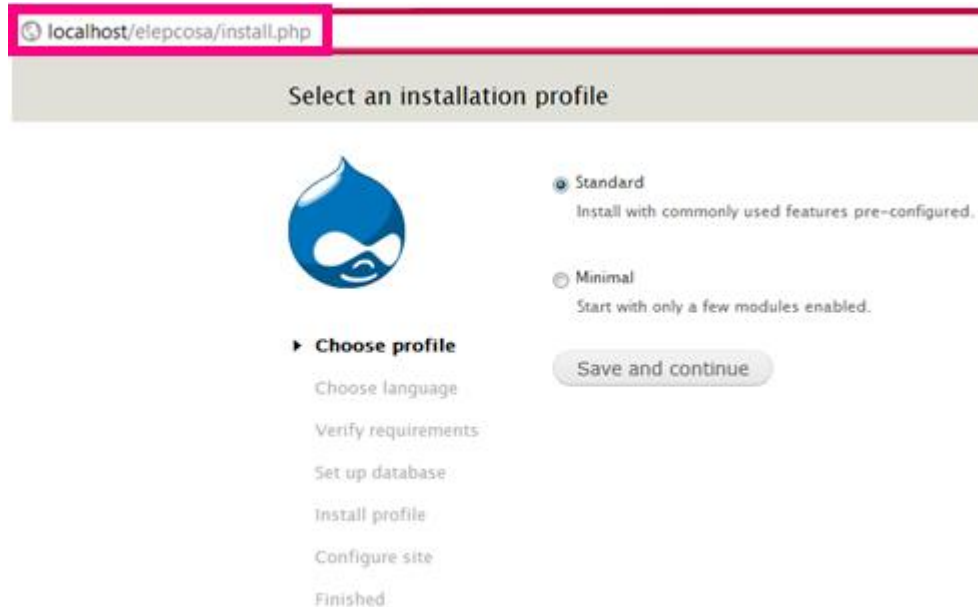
localhost/elepcosa/install.php

Select an installation profile

Choose profile
Choose language
Verify requirements
Set up database
Install profile
Configure site
Finished

Standard
Install with commonly used features pre-configured.

Minimal
Start with only a few modules enabled.

Save and continue